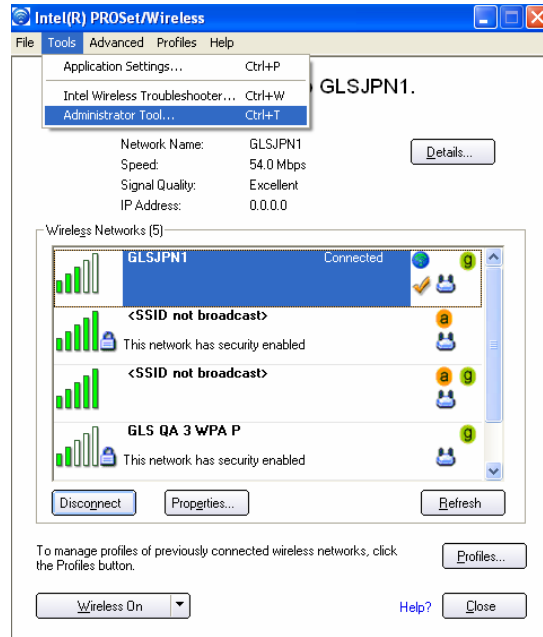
Intel(R) PROSet/Wireless

File Tools Advanced Profiles Help

Application Settings... Ctrl+P

Intel Wireless Troubleshooter... Ctrl+W

Administrator Tool... Ctrl+T

GLSJPN1.

Network Name: GLSJPN1
Speed: 54.0 Mbps
Signal Quality: Excellent
IP Address: 0.0.0.0

Details...

Wireless Networks (5)

GLSJPN1 Connected g

<SSID not broadcast> a
This network has security enabled

<SSID not broadcast> a g

GLS QA 3 WPA P g
This network has security enabled

Disconnect Properties... Refresh

To manage profiles of previously connected wireless networks, click the Profiles button.

Profiles...

Wireless On

Help? Close